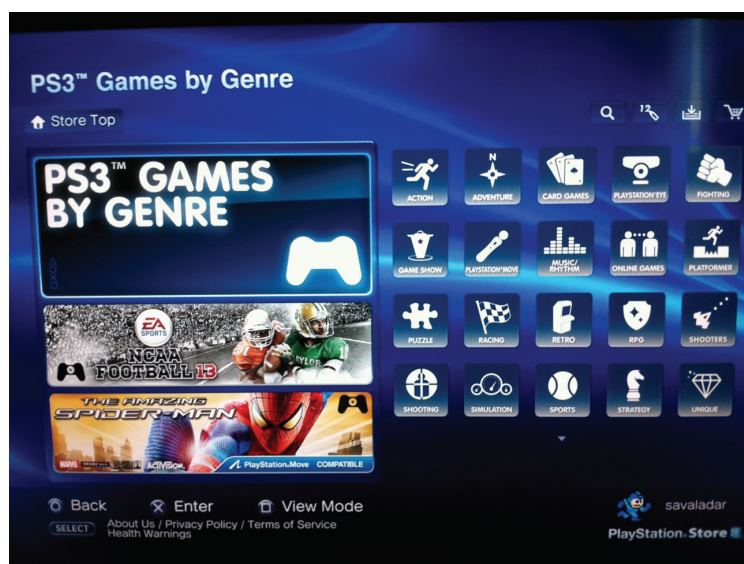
PS3™ Games by Genre

Store Top

PS3™ GAMES BY GENRE

EA SPORTS
NCAA FOOTBALL 13

THE AMAZING SPIDER-MAN
MARVEL ACTIVISION PlayStation Move COMPATIBLE

ACTION
ADVENTURE
CARD GAMES
PLAYSTATION EYE
FIGHTING
GAME SHOW
PLAYSTATION MOVE
MUSIC/RHYTHM
ONLINE GAMES
PLATFORMER
PUZZLE
RACING
RETRO
RPG
SHOOTERS
SHOOTING
SIMULATION
SPORTS
STRATEGY
UNIQUE

Back
Enter
View Mode
SELECT About Us / Privacy Policy / Terms of Service
Health Warnings

savaladar
PlayStation Store